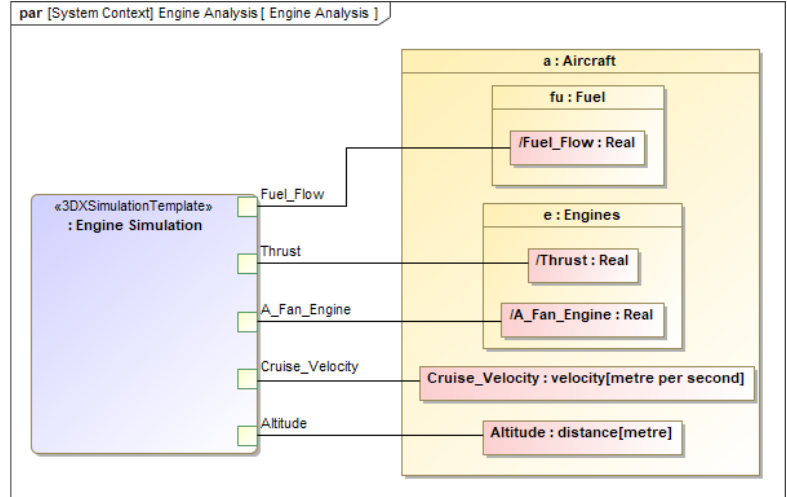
par [System Context] Engine Analysis [ Engine Analysis ]

«3DXSimulationTemplate»
: Engine Simulation

Fuel_Flow

Thrust

A_Fan_Engine

Cruise_Velocity

Altitude

a : Aircraft

fu : Fuel

/Fuel_Flow : Real

e : Engines

/Thrust : Real

/A_Fan_Engine : Real

Cruise_Velocity : velocity[metre per second]

Altitude : distance[metre]